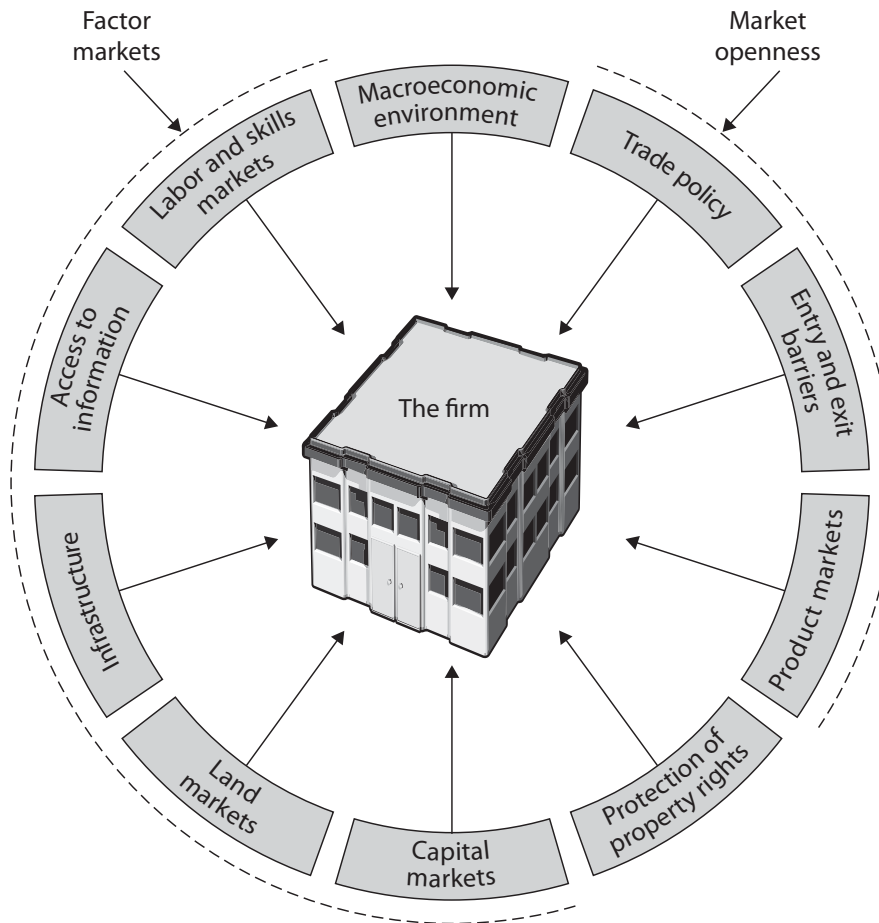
Factor markets

Market openness

Macroeconomic environment

Labor and skills markets

Trade policy

Access to information

Entry and exit barriers

The firm

Infrastructure

Product markets

Land markets

Capital markets

Protection of property rights